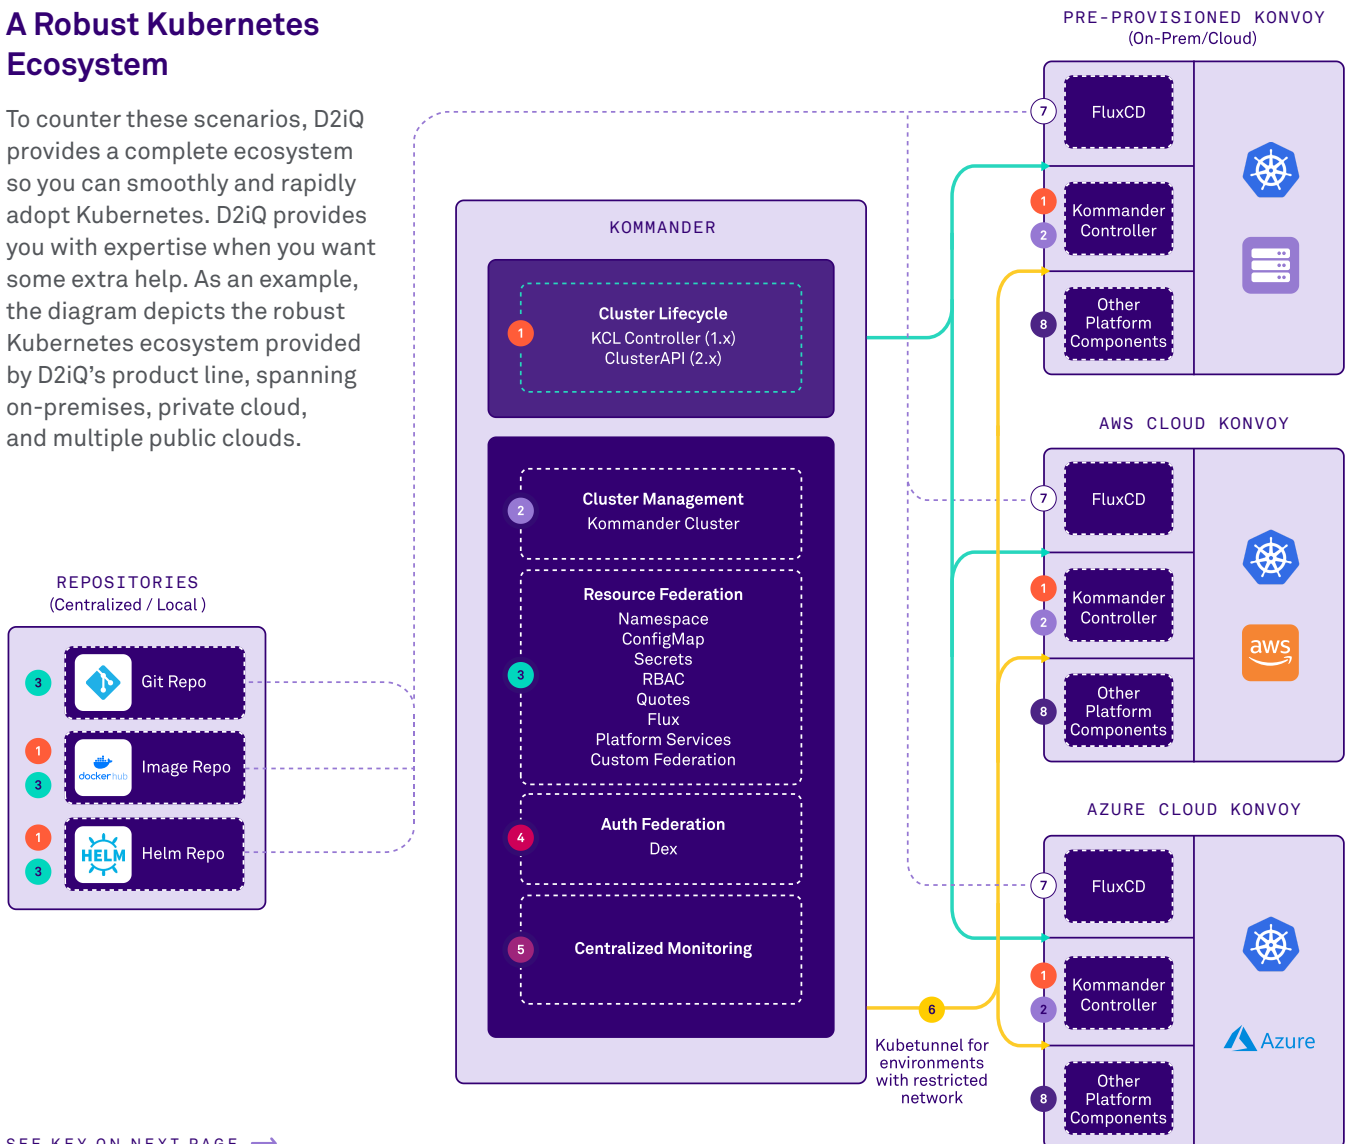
A Robust Kubernetes Ecosystem

To counter these scenarios, D2iQ provides a complete ecosystem so you can smoothly and rapidly adopt Kubernetes. D2iQ provides you with expertise when you want some extra help. As an example, the diagram depicts the robust Kubernetes ecosystem provided by D2iQ's product line, spanning on-premises, private cloud, and multiple public clouds.

REPOSITORIES
(Centralized / Local )

3 Git Repo
1 3 docker hub Image Repo
1 3 HELM Helm Repo

KOMMANDER

1 Cluster Lifecycle
KCL Controller (1.x)
ClusterAPI (2.x)

2 Cluster Management
Kommander Cluster

3 Resource Federation
Namespace
ConfigMap
Secrets
RBAC
Quotes
Flux
Platform Services
Custom Federation

4 Auth Federation
Dex

5 Centralized Monitoring

6 Kubetunnel for environments with restricted network

PRE-PROVISIONED KONVOY
(On-Prem/Cloud)
7 FluxCD
1 2 Kommander Controller
8 Other Platform Components

AWS CLOUD KONVOY
7 FluxCD
1 2 Kommander Controller
8 Other Platform Components
aws

AZURE CLOUD KONVOY
7 FluxCD
1 2 Kommander Controller
8 Other Platform Components
Azure

SEE KEY ON NEXT PAGE